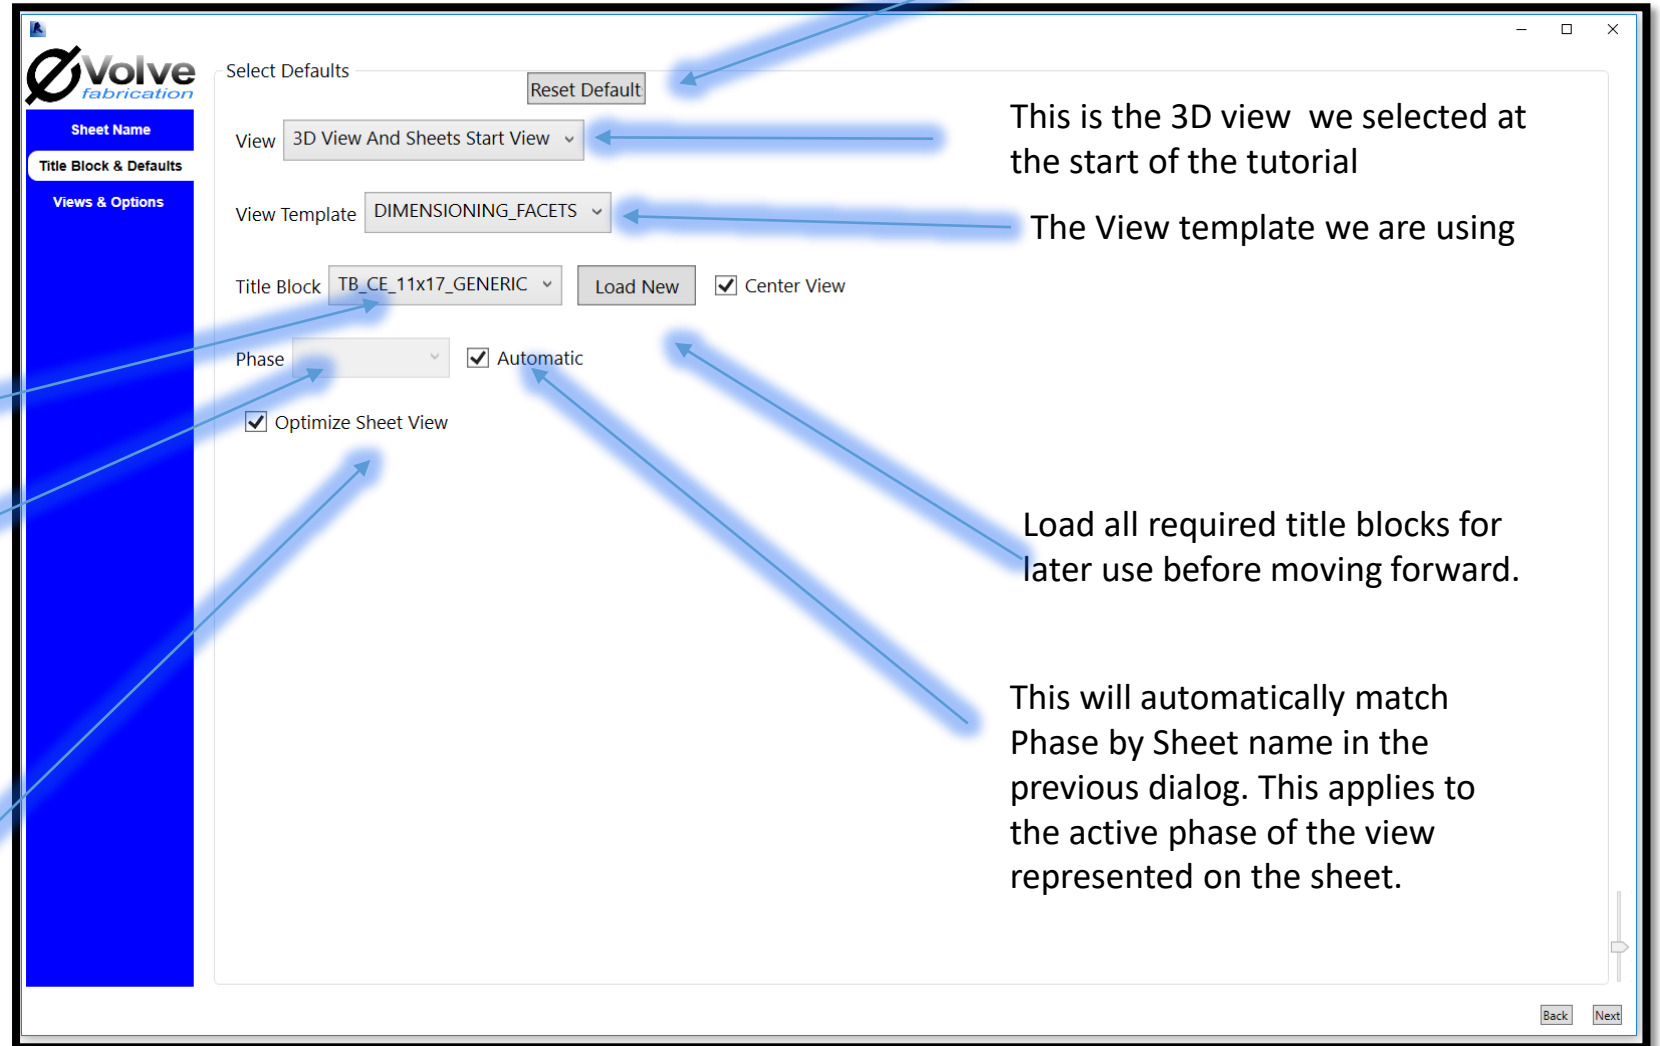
Ø Volve fabrication

Sheet Name
Title Block & Defaults
Views & Options

Select Defaults

Reset Default

View 3D View And Sheets Start View

View Template DIMENSIONING_FACETS

Title Block TB_CE_11x17_GENERIC Load New Center View

Phase Automatic

Optimize Sheet View

This is the 3D view we selected at the start of the tutorial

The View template we are using

Load all required title blocks for later use before moving forward.

This will automatically match Phase by Sheet name in the previous dialog. This applies to the active phase of the view represented on the sheet.

Back Next